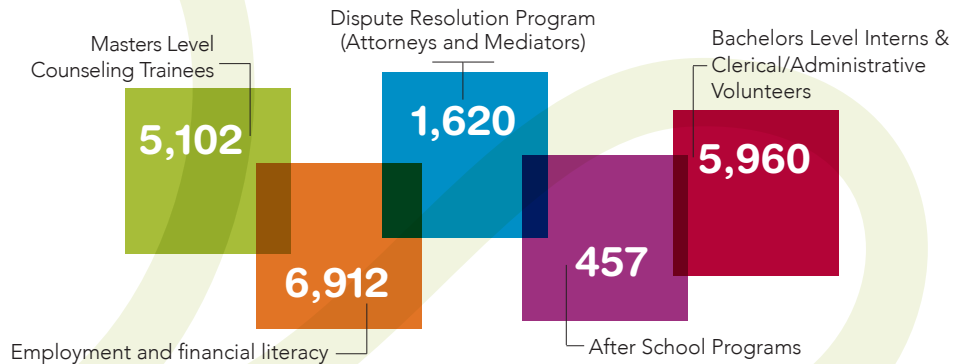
Masters Level Counseling Trainees

5,102

Dispute Resolution Program (Attorneys and Mediators)

1,620

Bachelors Level Interns & Clerical/Administrative Volunteers

5,960

6,912

Employment and financial literacy

457

After School Programs